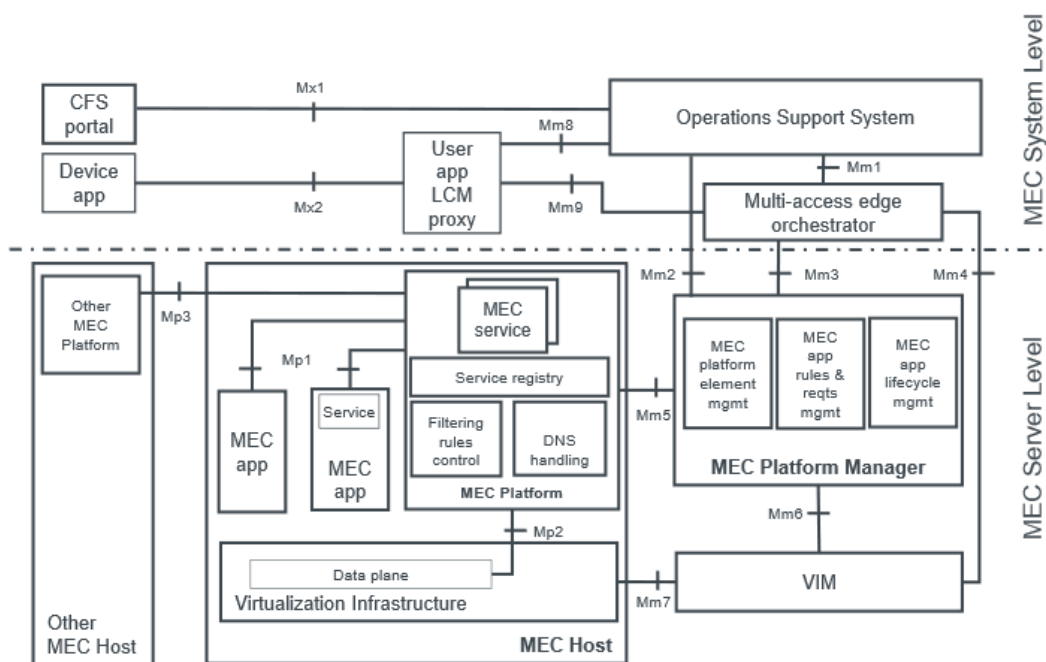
MEC System Level

CFS portal

Mx1

Operations Support System

Device app

Mx2

User app LCM proxy

Mm8

Mm9

Mm1

Multi-access edge orchestrator

Other MEC Platform

Mp3

MEC service

Mp1

Service registry

Service

MEC app

MEC app

Filtering rules control

DNS handling

MEC Platform

Mm2

Mm3

Mm4

MEC platform element mgmt

MEC app rules & reqts mgmt

MEC app lifecycle mgmt

Mm5

MEC Platform Manager

MEC Server Level

Mp2

Mm6

Data plane

Virtualization Infrastructure

Mm7

VIM

Other MEC Host

MEC Host